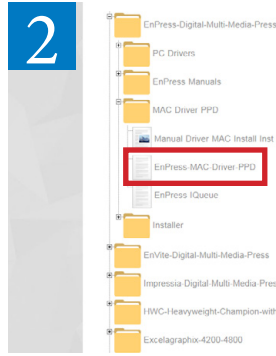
2

EnPress-Digital-Multi-Media-Press

PC Drivers

EnPress Manuals

MAC Driver PPD

Manual Driver MAC Install Inst

EnPress-MAC-Driver-PPD

EnPress IQueue

Installer

EnVite-Digital-Multi-Media-Press

Impressia-Digital-Multi-Media-Pres

HWC-Heavyweight-Champion-with

Excelagraphix-4200-4800